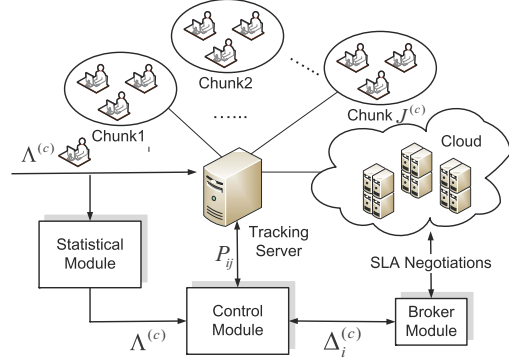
Chunk2

......

Chunk1

......

Chunk $J^{(c)}$

$\Lambda^{(c)}$

Cloud

Tracking Server

Statistical Module

$P_{ij}$

SLA Negotiations

Control Module

Broker Module

$\Lambda^{(c)}$

$\Delta_i^{(c)}$